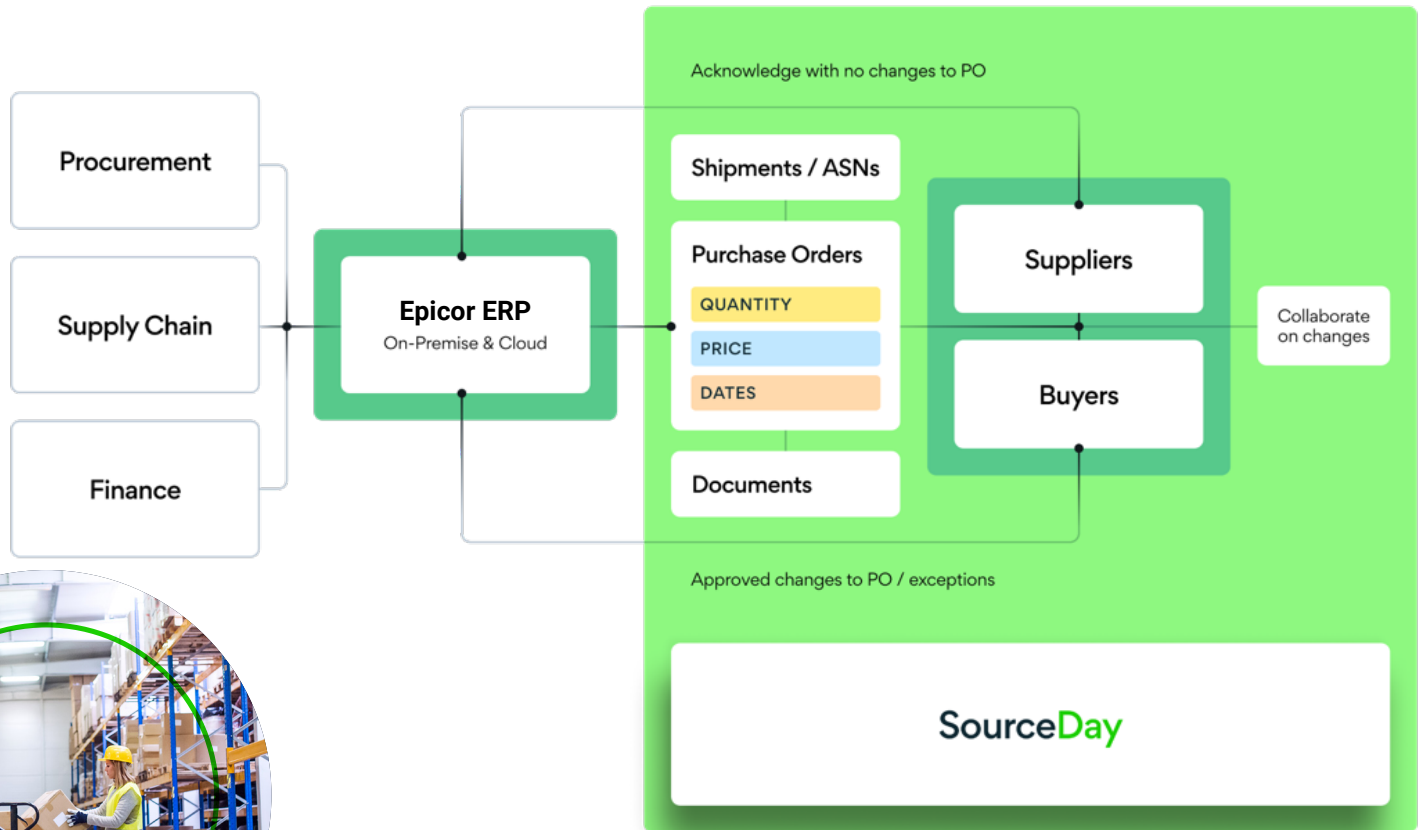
Procurement

Supply Chain

Finance

Epicor ERP
On-Premise & Cloud

Acknowledge with no changes to PO

Shipments / ASNs

Purchase Orders

QUANTITY

PRICE

DATES

Documents

Suppliers

Buyers

Collaborate on changes

Approved changes to PO / exceptions

SourceDay